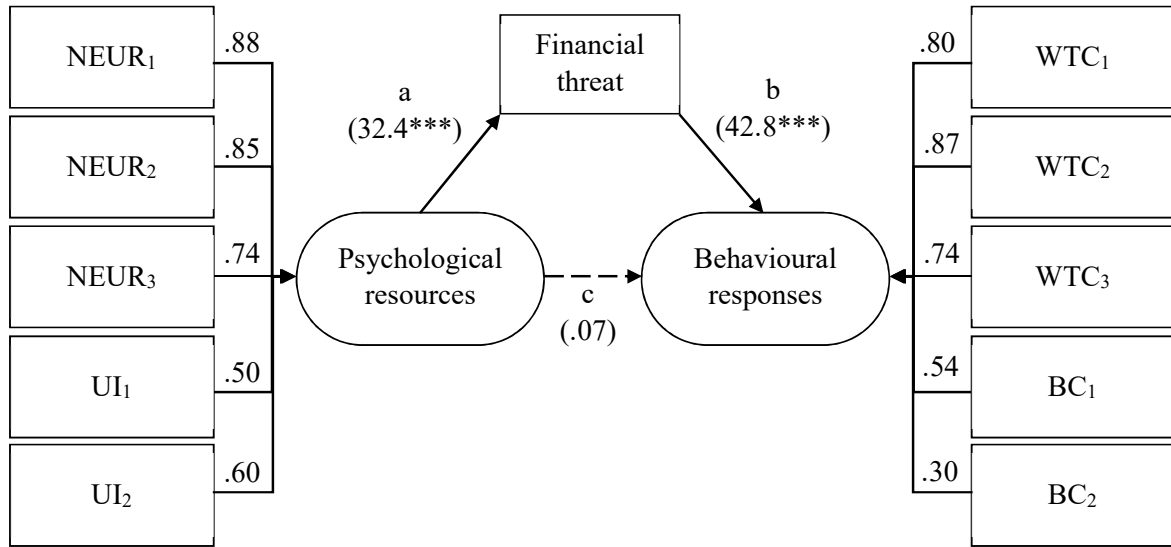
NEUR$_1$ .88

NEUR$_2$ .85

NEUR$_3$ .74

UI$_1$ .50

UI$_2$ .60

Financial threat

a (32.4***)

b (42.8***)

Psychological resources

c (.07)

Behavioural responses

.80 WTC$_1$

.87 WTC$_2$

.74 WTC$_3$

.54 BC$_1$

.30 BC$_2$